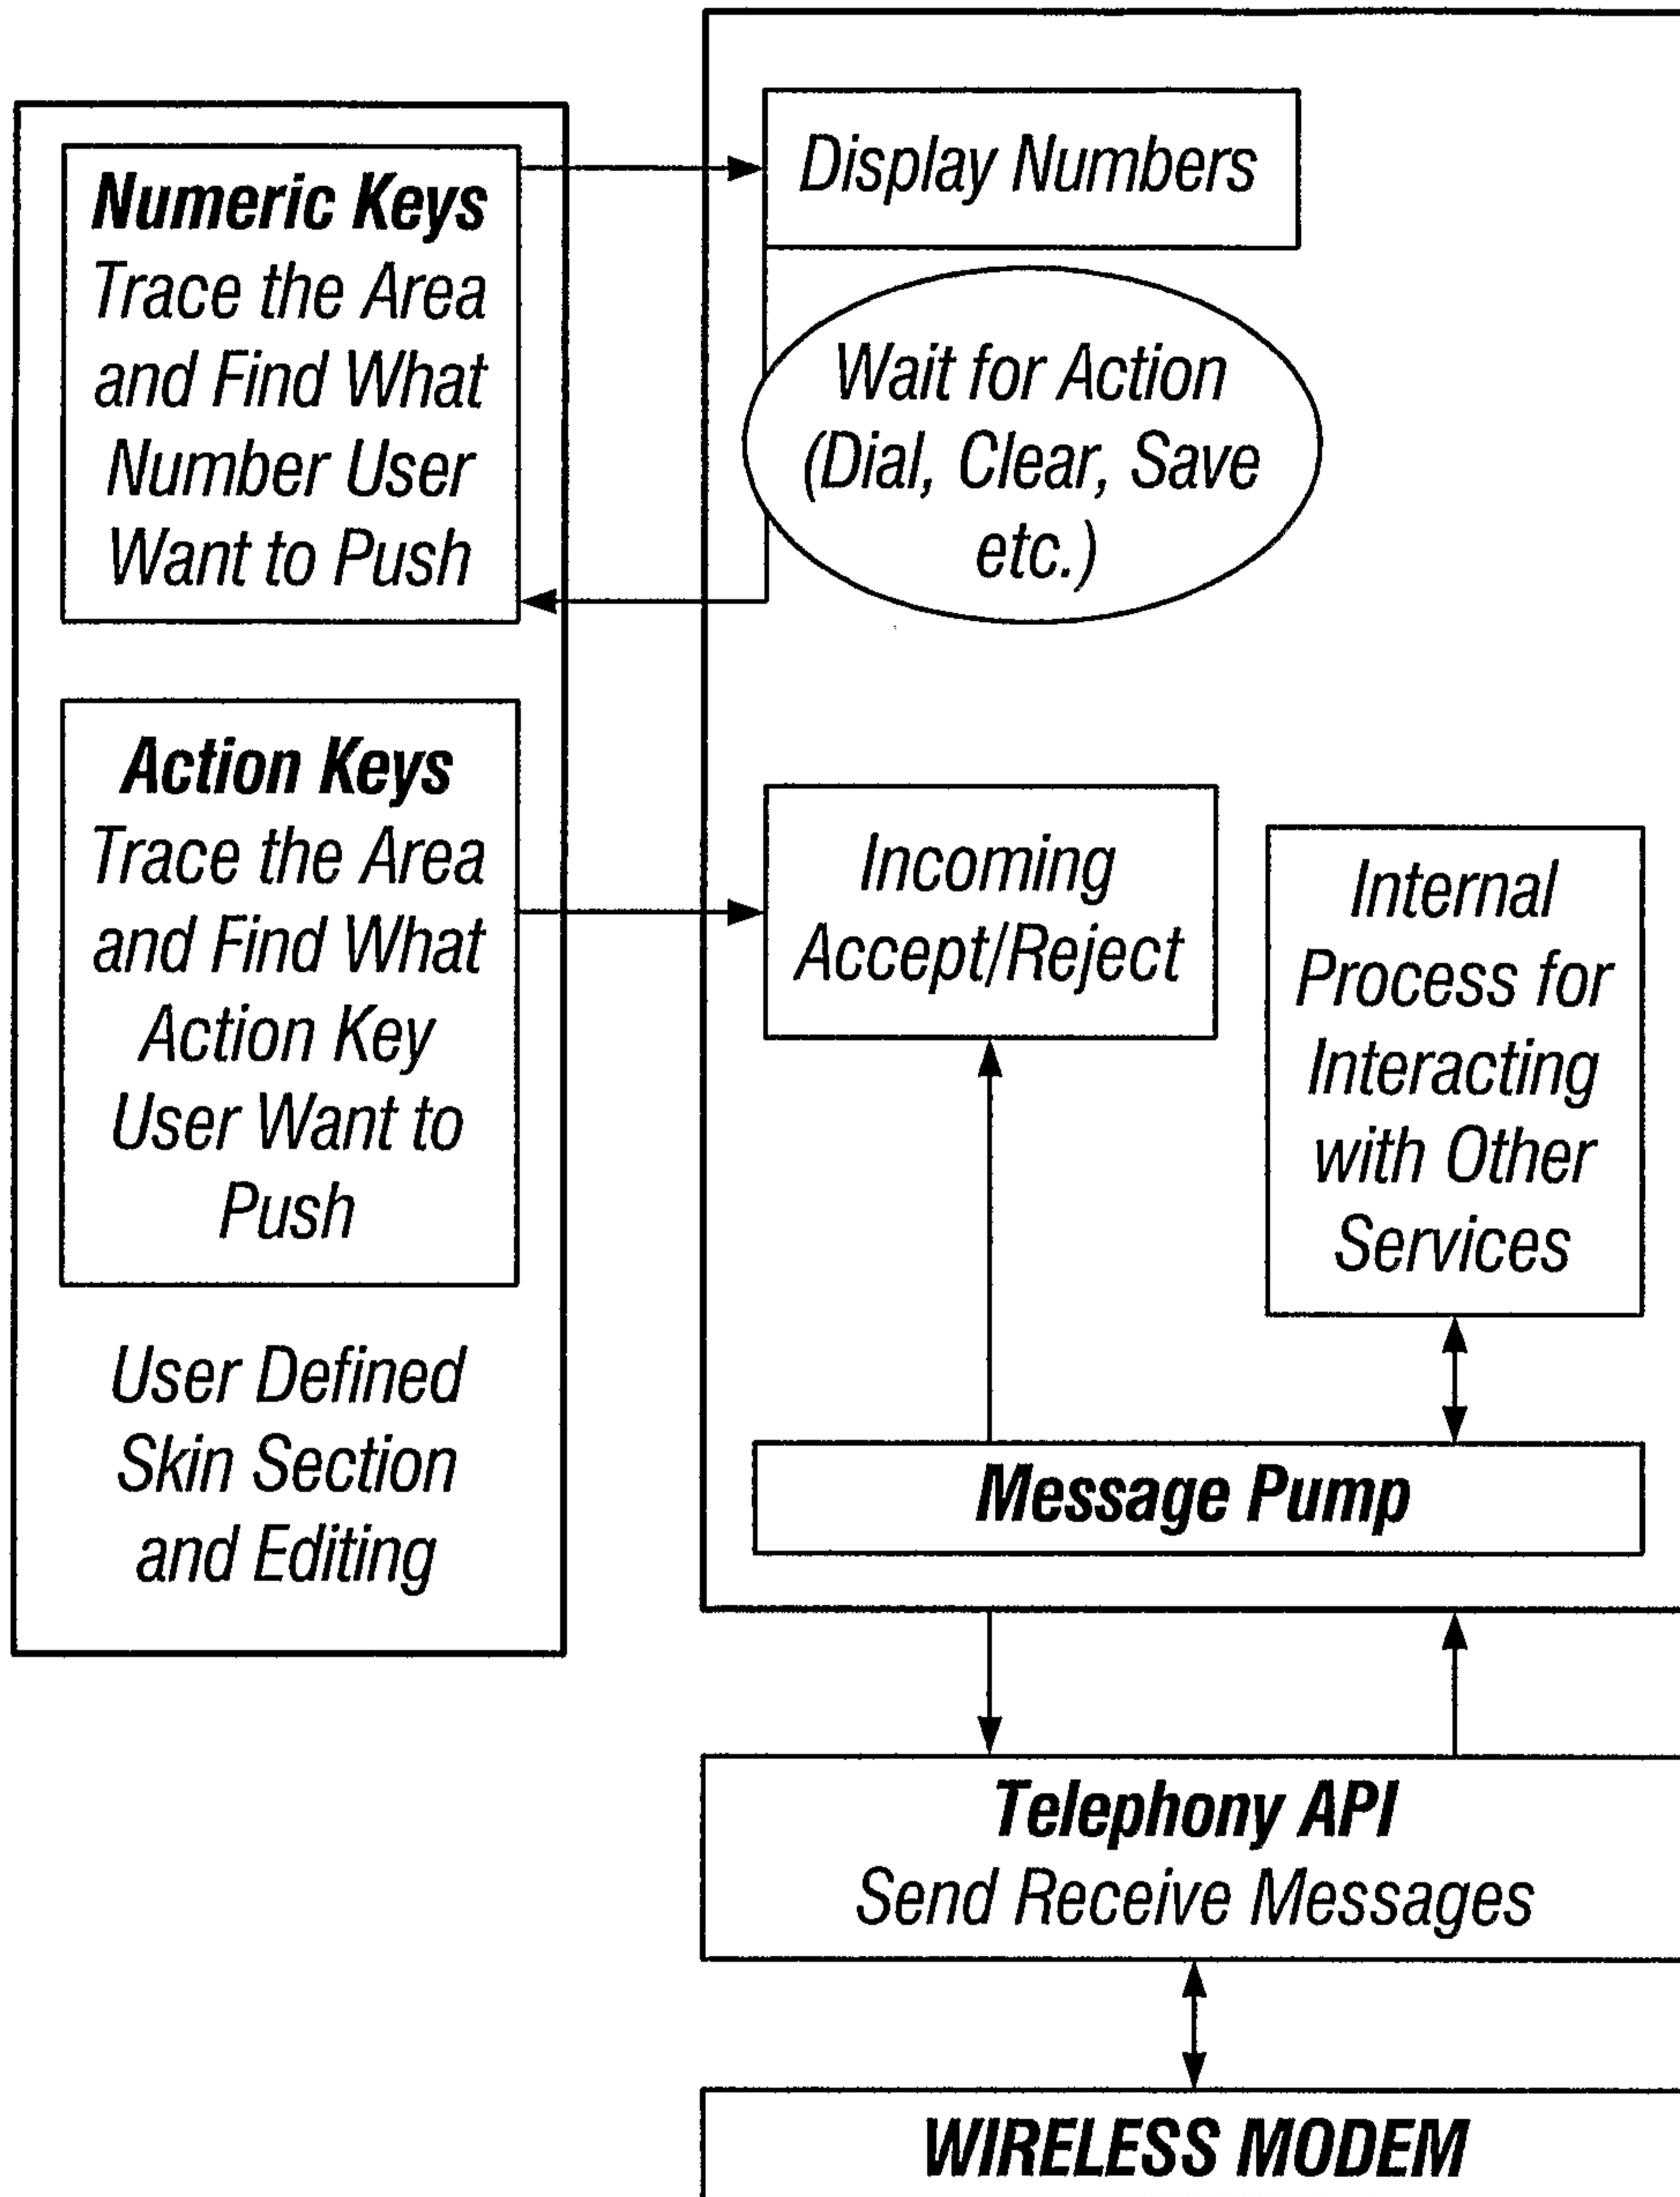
Numeric Keys
Trace the Area and Find What Number User Want to Push

Action Keys
Trace the Area and Find What Action Key User Want to Push

User Defined Skin Section and Editing

Display Numbers

Wait for Action (Dial, Clear, Save etc.)

Incoming Accept/Reject

Internal Process for Interacting with Other Services

Message Pump

Telephony API
Send Receive Messages

WIRELESS MODEM